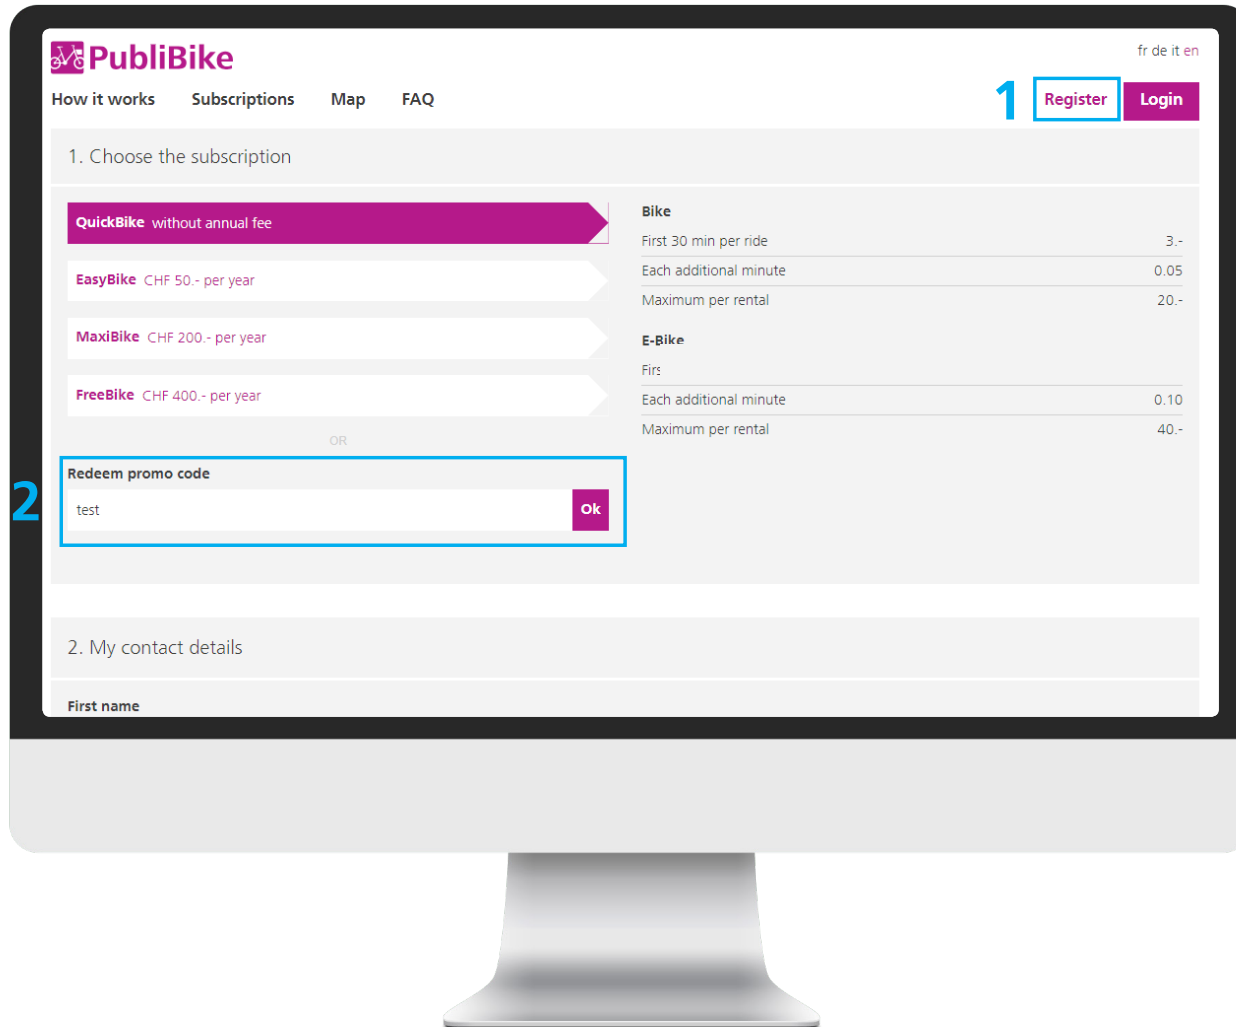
PubliBike

fr de it en

How it works Subscriptions Map FAQ

1 Register Login

1. Choose the subscription

QuickBike without annual fee

EasyBike CHF 50.- per year

MaxiBike CHF 200.- per year

FreeBike CHF 400.- per year

OR

2 Redeem promo code

test

Ok

Bike

| | |
|---|---|
| First 30 min per ride | 3.- |
| Each additional minute | 0.05 |
| Maximum per rental | 20.- |

E-Bike

| | |
|---|---|
| Firs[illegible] | |
| Each additional minute | 0.10 |
| Maximum per rental | 40.- |

2. My contact details

First name